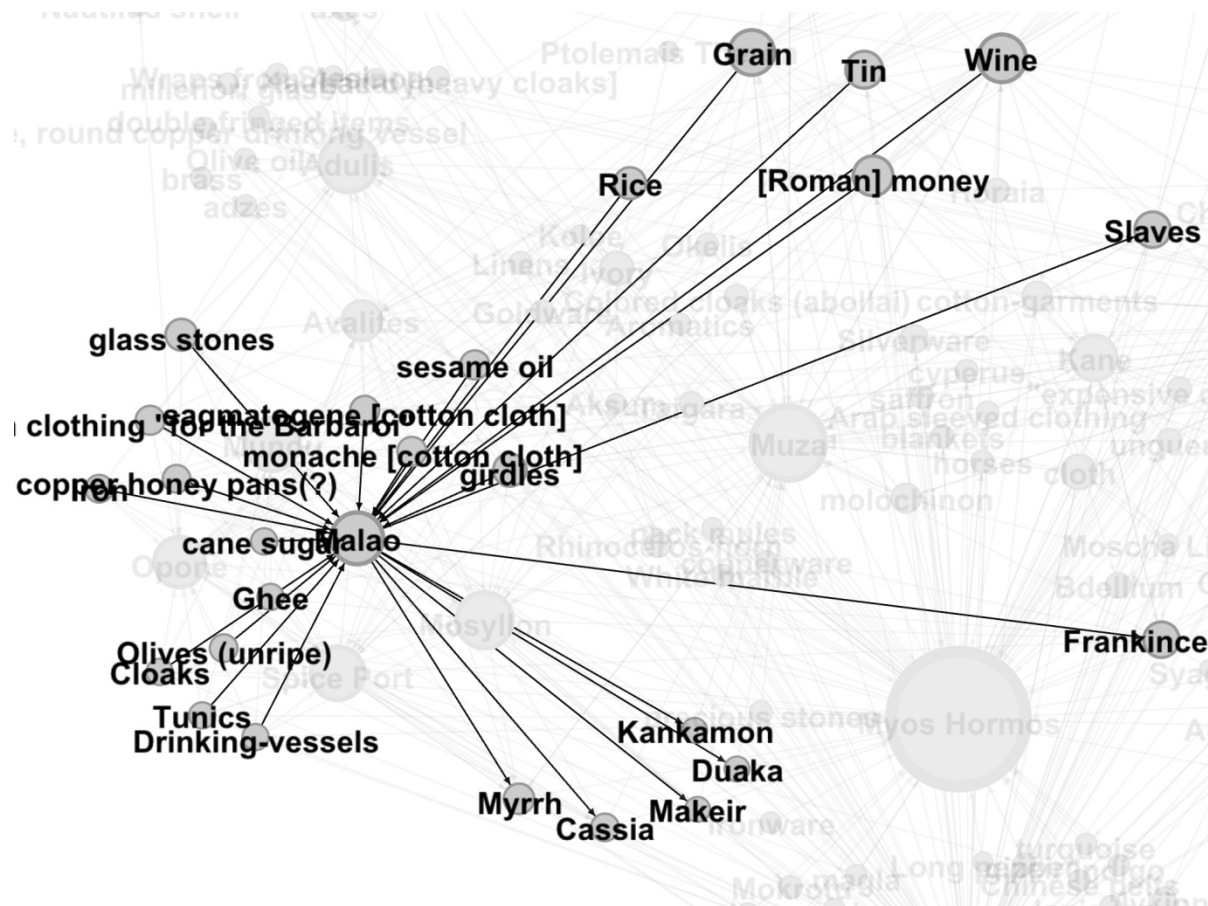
Grain
Tin
Wine
Rice
[Roman] money
Slaves
glass stones
sesame oil
'eagmategene [cotton cloth]
clothing 'for the Barbaroi'
monache [cotton cloth]
girdles
copper honey pans(?)
iron
Malao
cane sugar
Ghee
Olives (unripe)
Cloaks
Tunics
Drinking-vessels
Frankince
Kankamon
Duaka
Makeir
Myrrh
Cassia
Ptolemais T
round copper drinking vessel
Olive oil
Adulis
brass
adzes
Koloe
Linens
Ivory
Okelis
Colored cloaks (abollai) cotton-garments
Avalites
Goldware
Aromatics
Silverware
Kane
cyperus
saffron
Arab sleeved clothing
Muza
blankets
horses
cloth
molochinon
pack mules
copperware
Rhinoceros-horn
Opone
Mosyllon
Spice Port
Myos Hormos
Moscha L
Bdellium
ironware
turquoise
Chinese pelts
Long pepper
indigo
Mokrotula